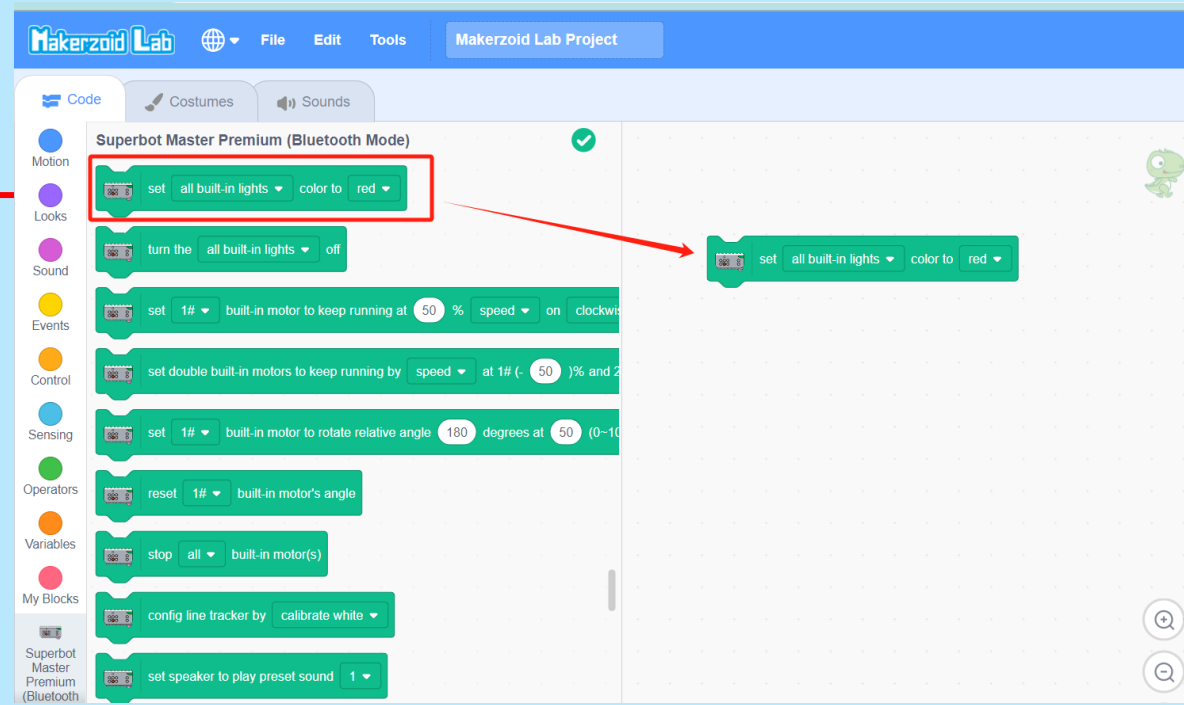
Makerzoid Lab File Edit Tools Makerzoid Lab Project

Code Costumes Sounds

Motion
Looks
Sound
Events
Control
Sensing
Operators
Variables
My Blocks
Superbot Master Premium (Bluetooth

Superbot Master Premium (Bluetooth Mode)

set all built-in lights color to red

turn the all built-in lights off

set 1# built-in motor to keep running at 50 % speed on clockwis

set double built-in motors to keep running by speed at 1# (- 50 )% and 2

set 1# built-in motor to rotate relative angle 180 degrees at 50 (0~10

reset 1# built-in motor's angle

stop all built-in motor(s)

config line tracker by calibrate white

set speaker to play preset sound 1

set all built-in lights color to red